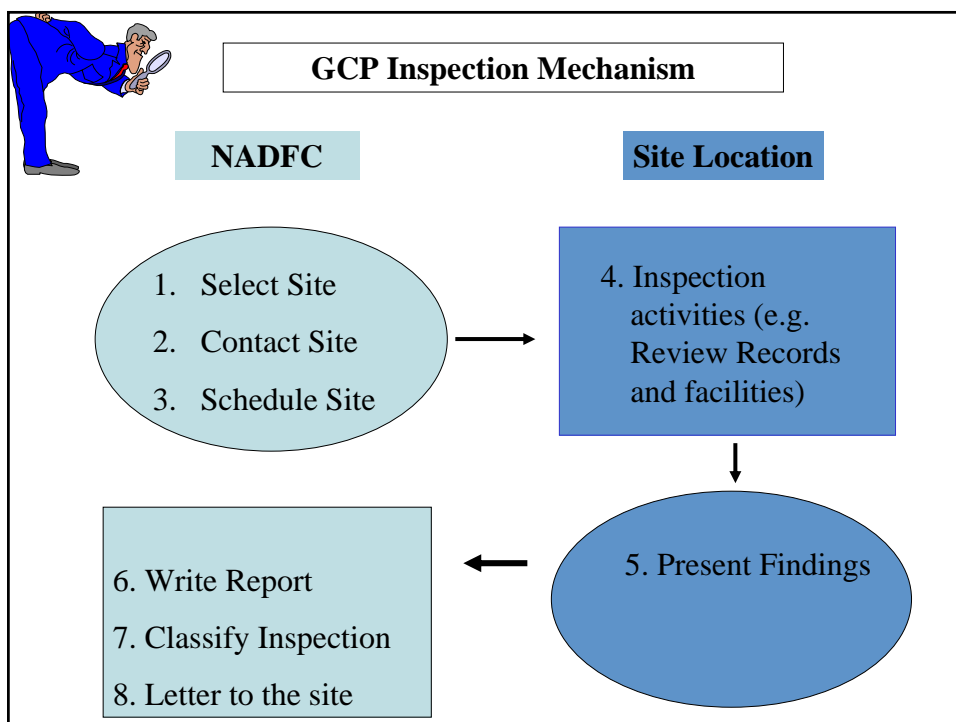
GCP Inspection Mechanism

NADFC

Site Location

1. Select Site
2. Contact Site
3. Schedule Site

4. Inspection activities (e.g. Review Records and facilities)

5. Present Findings

6. Write Report
7. Classify Inspection
8. Letter to the site